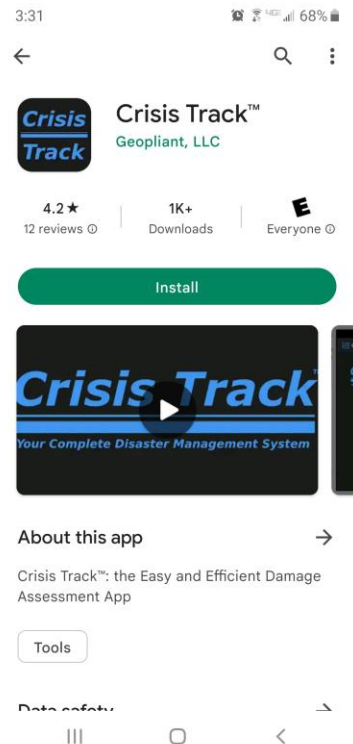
3:31
68%

Crisis Track

Crisis Track™
Geopliant, LLC

4.2★
12 reviews ⓘ

1K+
Downloads

E
Everyone ⓘ

Install

Crisis Track™
Your Complete Disaster Management System

About this app

Crisis Track™: the Easy and Efficient Damage Assessment App

Tools

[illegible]